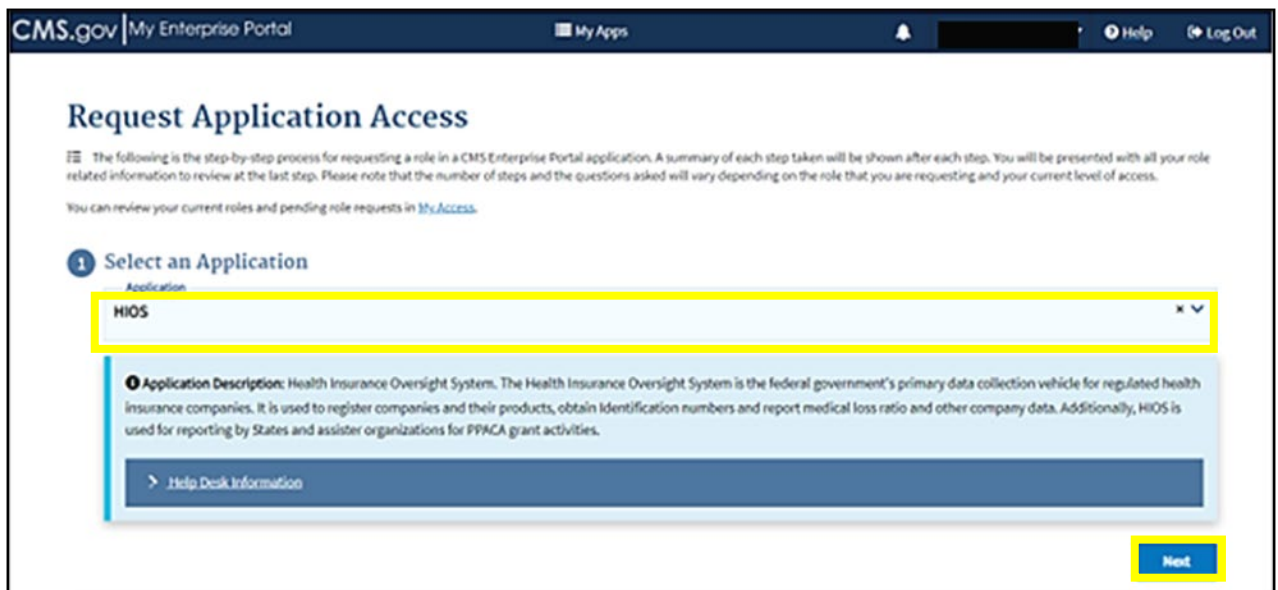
CMS.gov | My Enterprise Portal

My Apps

Help

Log Out

Request Application Access

The following is the step-by-step process for requesting a role in a CMS Enterprise Portal application. A summary of each step taken will be shown after each step. You will be presented with all your role related information to review at the last step. Please note that the number of steps and the questions asked will vary depending on the role that you are requesting and your current level of access.

You can review your current roles and pending role requests in My Access.

1 Select an Application

Application

HIOS

Application Description: Health Insurance Oversight System. The Health Insurance Oversight System is the federal government's primary data collection vehicle for regulated health insurance companies. It is used to register companies and their products, obtain Identification numbers and report medical loss ratio and other company data. Additionally, HIOS is used for reporting by States and assister organizations for PPACA grant activities.

Help Desk Information

Next